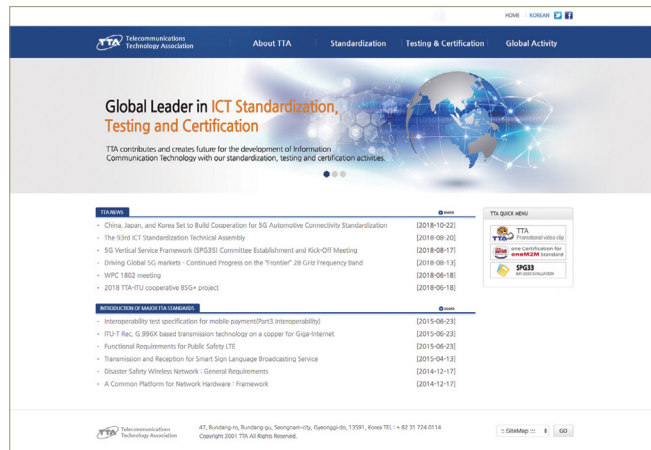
HOME | KOREAN

TTA Telecommunications Technology Association

About TTA | Standardization | Testing & Certification | Global Activity

Global Leader in ICT Standardization, Testing and Certification

TTA contributes and creates future for the development of Information Communication Technology with our standardization, testing and certification activities.

TTA NEWS more

- China, Japan, and Korea Set to Build Cooperation for 5G Automotive Connectivity Standardization [2018-10-22]
- The 93rd ICT Standardization Technical Assembly [2018-08-20]
- 5G Vertical Service Framework (SPG35) Committee Establishment and Kick-Off Meeting [2018-08-17]
- Driving Global 5G markets - Continued Progress on the "Frontier" 28 GHz Frequency Band [2018-08-13]
- WPC 1802 meeting [2018-06-18]
- 2018 TTA-ITU cooperative BSG+ project [2018-06-18]

INTRODUCTION OF MAJOR TTA STANDARDS more

- Interoperability test specification for mobile payment(Part3 Interoperability) [2015-06-23]
- ITU-T Rec. G.996X based transmission technology on a copper for Giga-Internet [2015-06-23]
- Functional Requirements for Public Safety LTE [2015-06-23]
- Transmission and Reception for Smart Sign Language Broadcasting Service [2015-04-13]
- Disaster Safety Wireless Network : General Requirements [2014-12-17]
- A Common Platform for Network Hardware : Framework [2014-12-17]

TTA QUICK MENU

TTA Promotional video clip

one Certification for oneM2M Standard

SPG33

TTA Telecommunications Technology Association

47, Bundang-ro, Bundang-gu, Seongnam-city, Gyeonggi-do, 13591, Korea TEL : + 82 31 724 0114
Copyright 2001 TTA All Rights Reserved.

::: SiteMap ::: GO